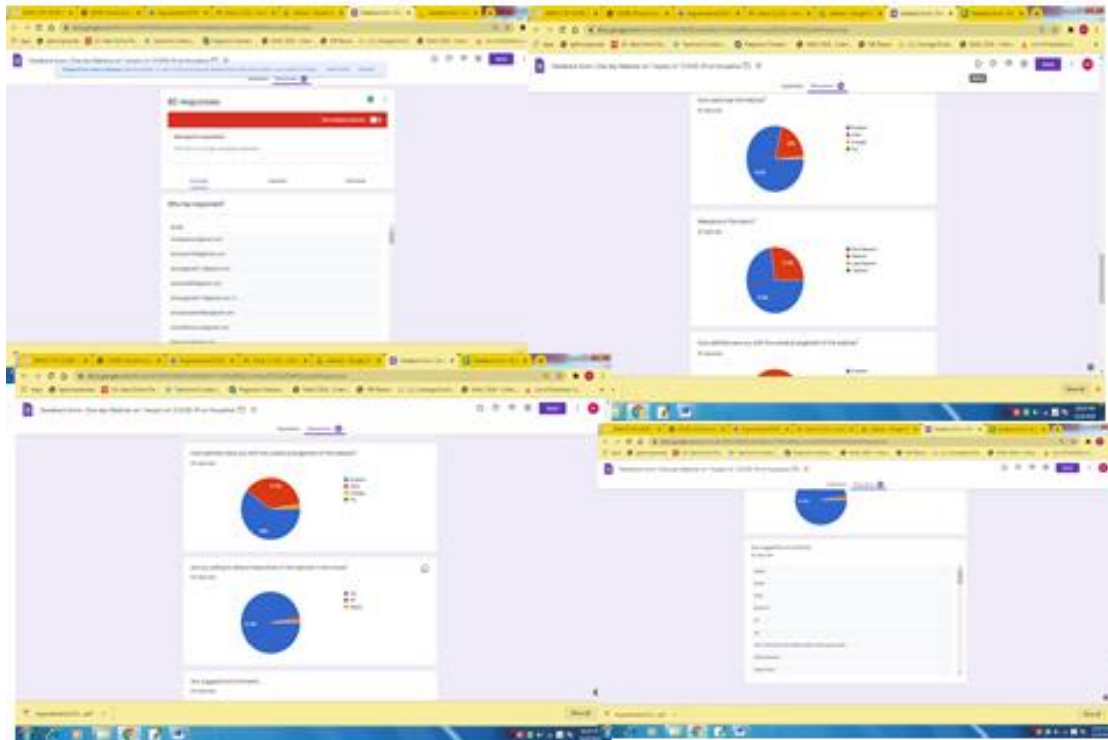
Feedback form: One day Webinar on "Impact on COVID-19 on Hospitals"

Questions Responses

80 responses

Accepting responses

Who has responded?

Email

Summary Question Individual

How satisfied were you with the overall program of the webinar?

80 responses

Excellent
Good
Average
Poor

Relevance of the topics?

80 responses

Your suggestions/comments

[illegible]